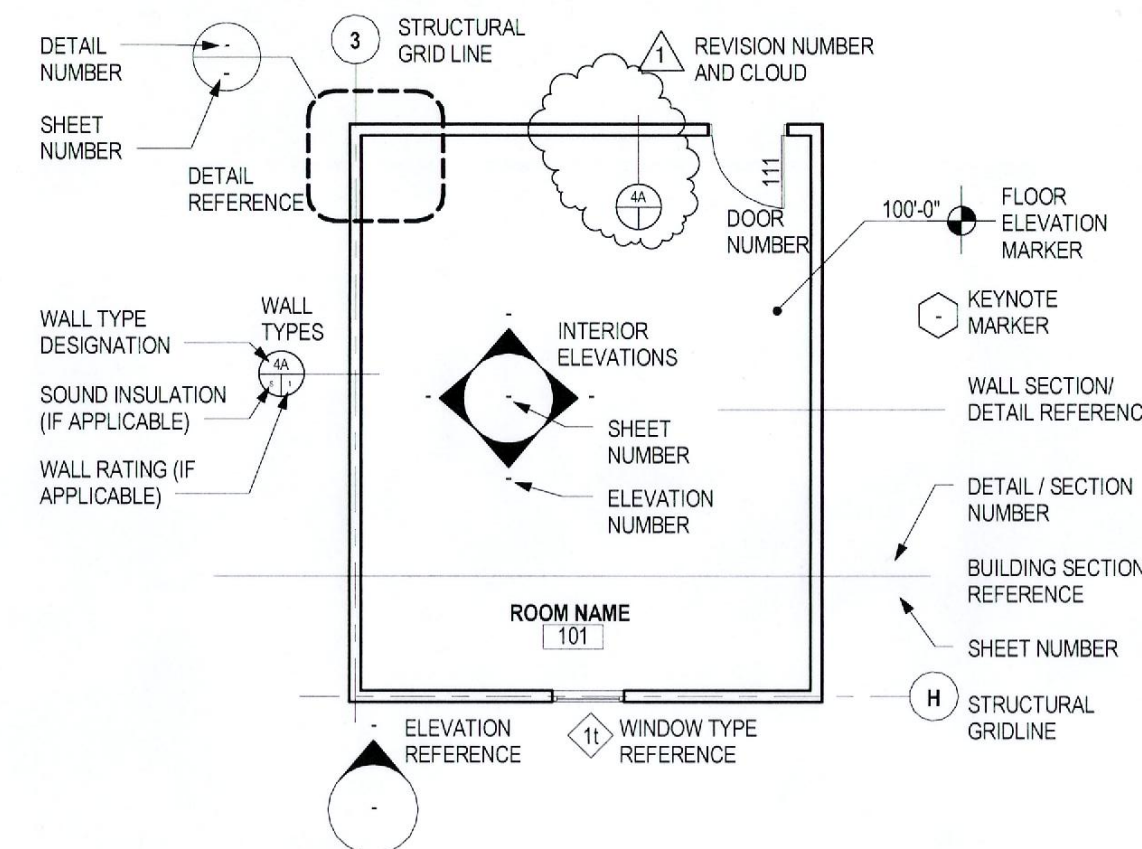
DETAIL NUMBER

-

-

SHEET NUMBER

3

STRUCTURAL GRID LINE

1

REVISION NUMBER AND CLOUD

DETAIL REFERENCE

111

4A

DOOR NUMBER

100'-0"

FLOOR ELEVATION MARKER

-

KEYNOTE MARKER

WALL TYPE DESIGNATION

WALL TYPES

4A

5

1

SOUND INSULATION (IF APPLICABLE)

WALL RATING (IF APPLICABLE)

-

-

-

-

-

INTERIOR ELEVATIONS

SHEET NUMBER

ELEVATION NUMBER

WALL SECTION/ DETAIL REFERENC

DETAIL / SECTION NUMBER

BUILDING SECTION REFERENCE

SHEET NUMBER

ROOM NAME

101

H

STRUCTURAL GRIDLINE

-

ELEVATION REFERENCE

1t

WINDOW TYPE REFERENCE

-